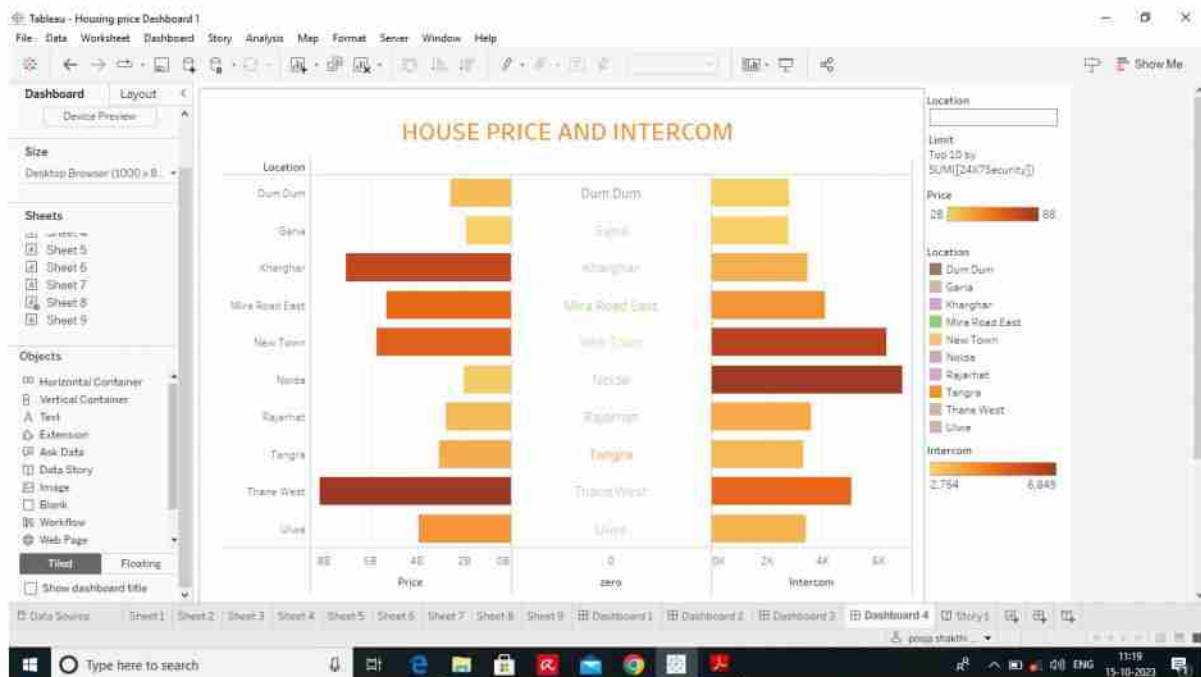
Tableau - Housing price Dashboard 1
File Data Worksheet Dashboard Story Analysis Map Format Server Window Help

Show Me

Dashboard Layout
Device Preview
Size
Desktop Browser (1000 x 8...
Sheets
Sheet 5
Sheet 6
Sheet 7
Sheet 8
Sheet 9
Objects
Horizontal Container
Vertical Container
Text
Extension
Ask Data
Data Story
Image
Blank
Workflow
Web Page
Tiled Floating
Show dashboard title

HOUSE PRICE AND INTERCOM

Location
Dum Dum
Garia
Kharghar
Mira Road East
New Town
Noida
Rajarhat
Tangra
Thane West
Ulwe

Dum Dum
Garia
Kharghar
Mira Road East
New Town
Noida
Rajarhat
Tangra
Thane West
Ulwe

80 60 40 20 0
Price
0
zero
0K 2K 4K 6K
Intercom

Location
Limit
Top 10 by
SUM([24X7Security])
Price
28 88
Location
Dum Dum
Garia
Kharghar
Mira Road East
New Town
Noida
Rajarhat
Tangra
Thane West
Ulwe
Intercom
2,754 6,849

Data Source Sheet1 Sheet2 Sheet3 Sheet4 Sheet5 Sheet6 Sheet7 Sheet8 Sheet9 Dashboard 1 Dashboard 2 Dashboard 3 Dashboard 4 Story 1
pooja shakthi...

Type here to search
ENG 11:19 15-10-2023